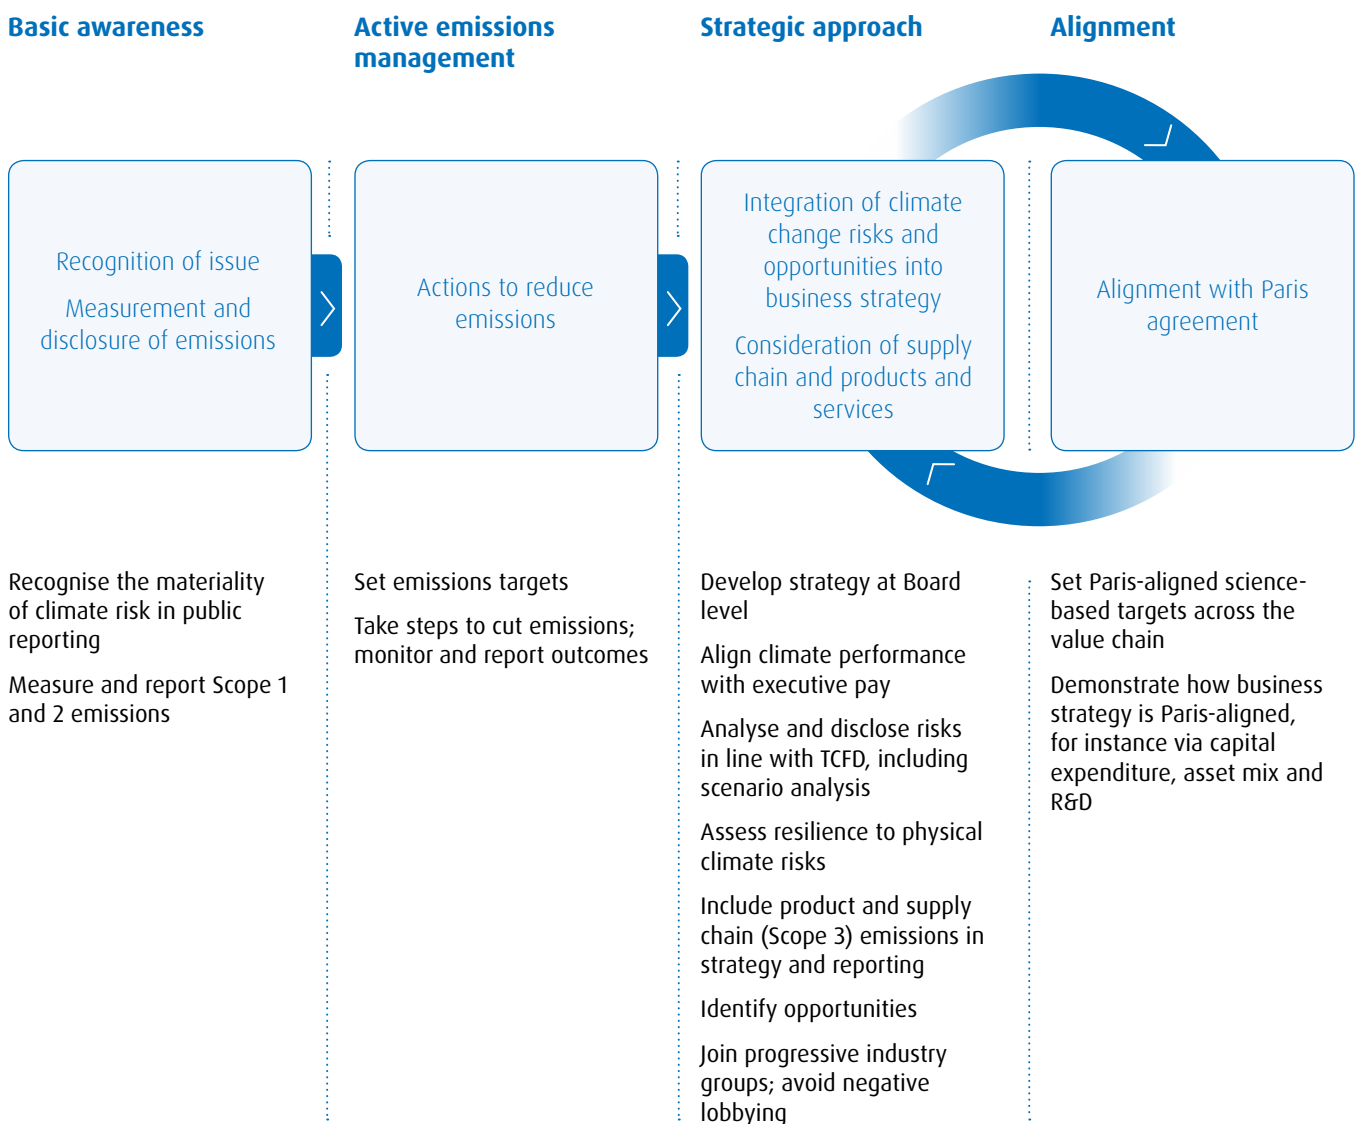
Basic awareness

Active emissions management

Strategic approach

Alignment

Recognition of issue

Measurement and disclosure of emissions

Actions to reduce emissions

Integration of climate change risks and opportunities into business strategy

Consideration of supply chain and products and services

Alignment with Paris agreement

Recognise the materiality of climate risk in public reporting

Measure and report Scope 1 and 2 emissions

Set emissions targets

Take steps to cut emissions; monitor and report outcomes

Develop strategy at Board level

Align climate performance with executive pay

Analyse and disclose risks in line with TCFD, including scenario analysis

Assess resilience to physical climate risks

Include product and supply chain (Scope 3) emissions in strategy and reporting

Identify opportunities

Join progressive industry groups; avoid negative lobbying

Set Paris-aligned science-based targets across the value chain

Demonstrate how business strategy is Paris-aligned, for instance via capital expenditure, asset mix and R&D